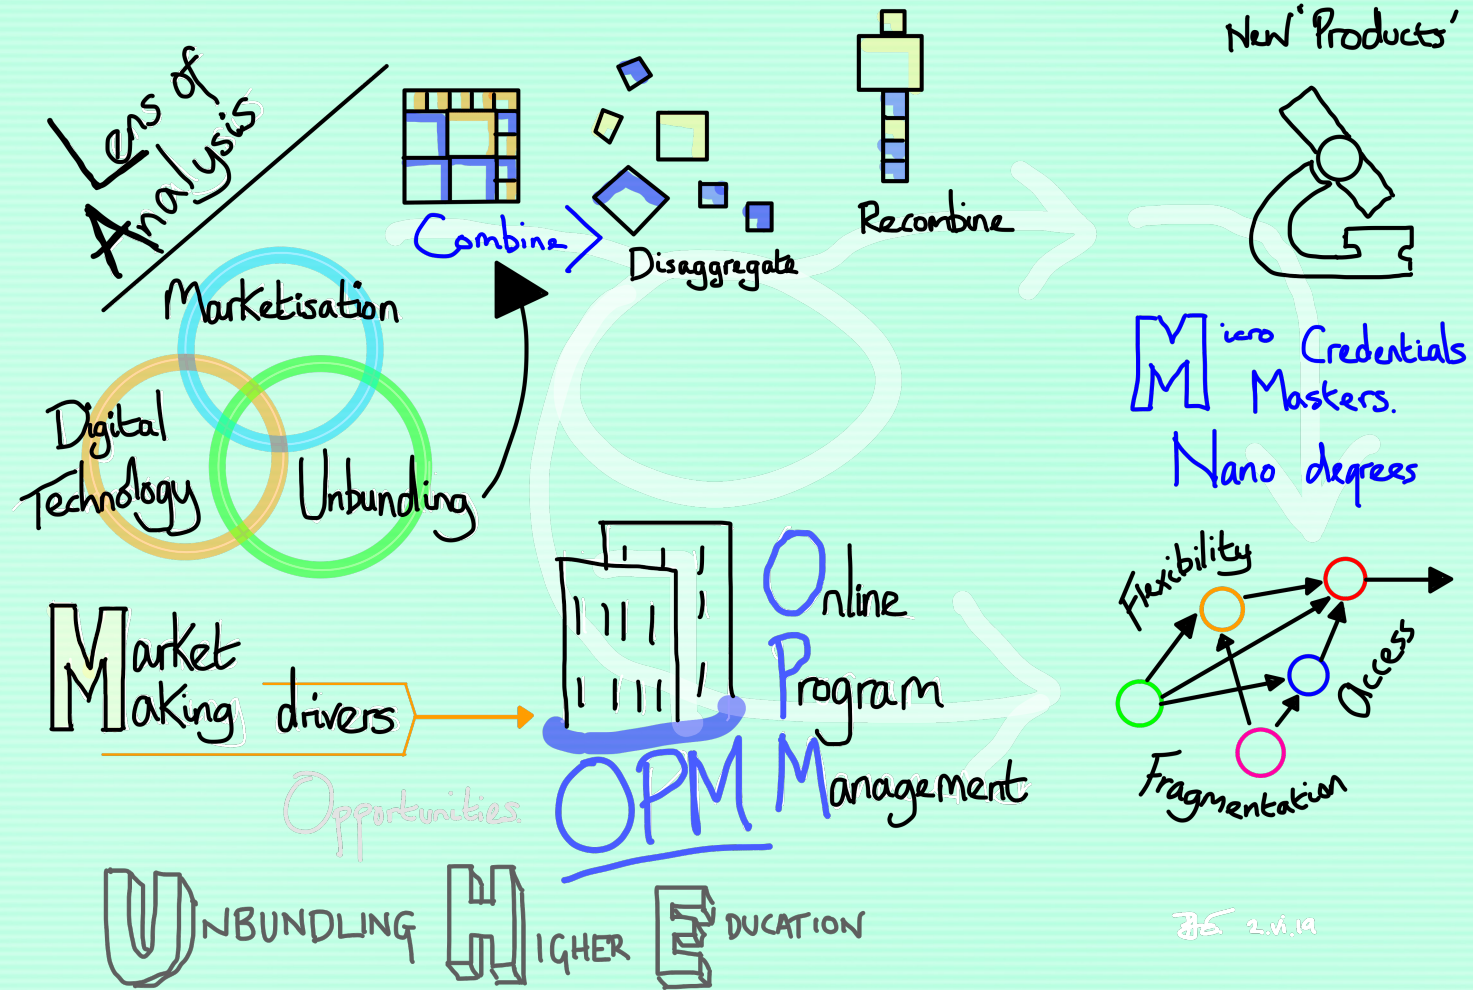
Lens of Analysis

Marketisation
Digital Technology
Unbundling

Combine
Disaggregate
Recombine

New 'Products'

Micro Credentials
Masters.
Nano degrees

Market Making drivers

Opportunities

Online Program Management
OPM

Flexibility
Access
Fragmentation

UNBUNDLING HIGHER EDUCATION

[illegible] 2.vi.19